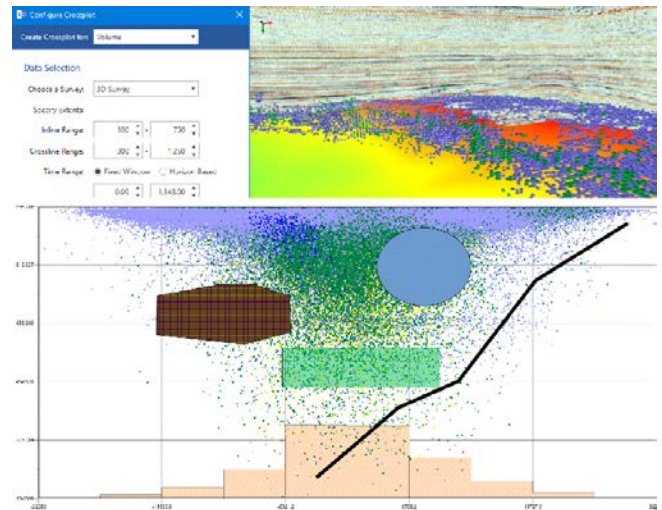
Configure Crossplot

Create Crossplot from Volume

Data Selection

Choose a Survey: 3D Survey

Survey extents

Inline Range 100 - 750

Crossline Range 300 - 1,250

Time Range Fixed Window Horizon Based

0.00 1,348.00

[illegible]